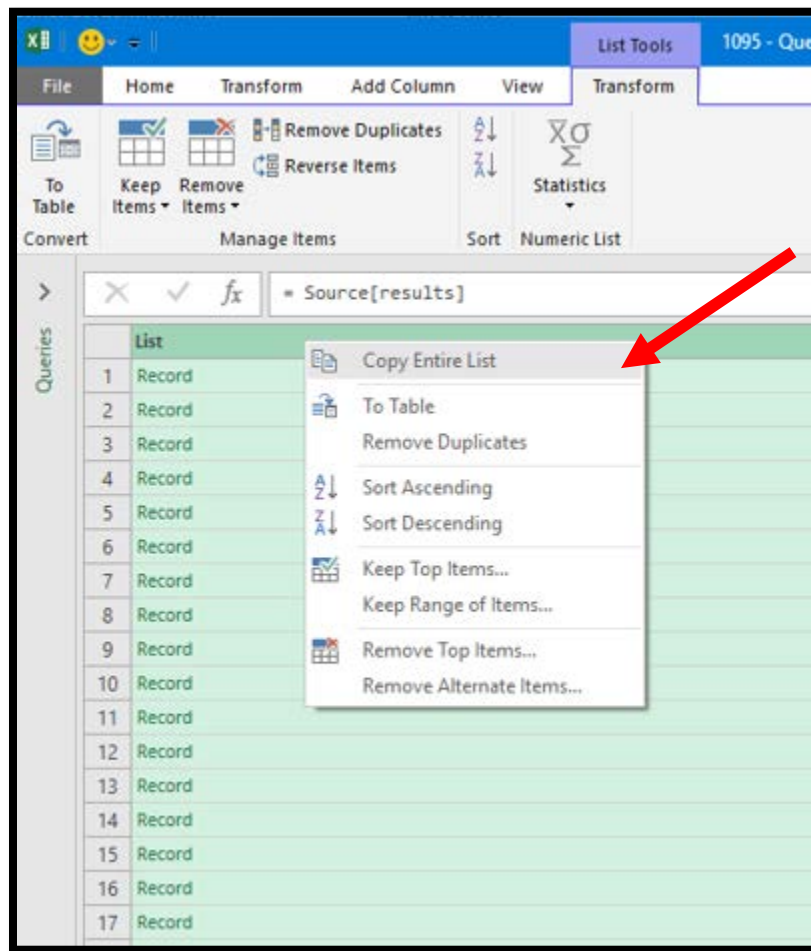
List Tools

1095 - Que

File

Home

Transform

Add Column

View

Transform

To Table

Keep Items

Remove Items

Remove Duplicates

Reverse Items

Statistics

Convert

Manage Items

Sort

Numeric List

Queries

= Source[results]

| | List |
|---|---|
| 1 | Record |
| 2 | Record |
| 3 | Record |
| 4 | Record |
| 5 | Record |
| 6 | Record |
| 7 | Record |
| 8 | Record |
| 9 | Record |
| 10 | Record |
| 11 | Record |
| 12 | Record |
| 13 | Record |
| 14 | Record |
| 15 | Record |
| 16 | Record |
| 17 | Record |

Copy Entire List

To Table

Remove Duplicates

Sort Ascending

Sort Descending

Keep Top Items...

Keep Range of Items...

Remove Top Items...

Remove Alternate Items...